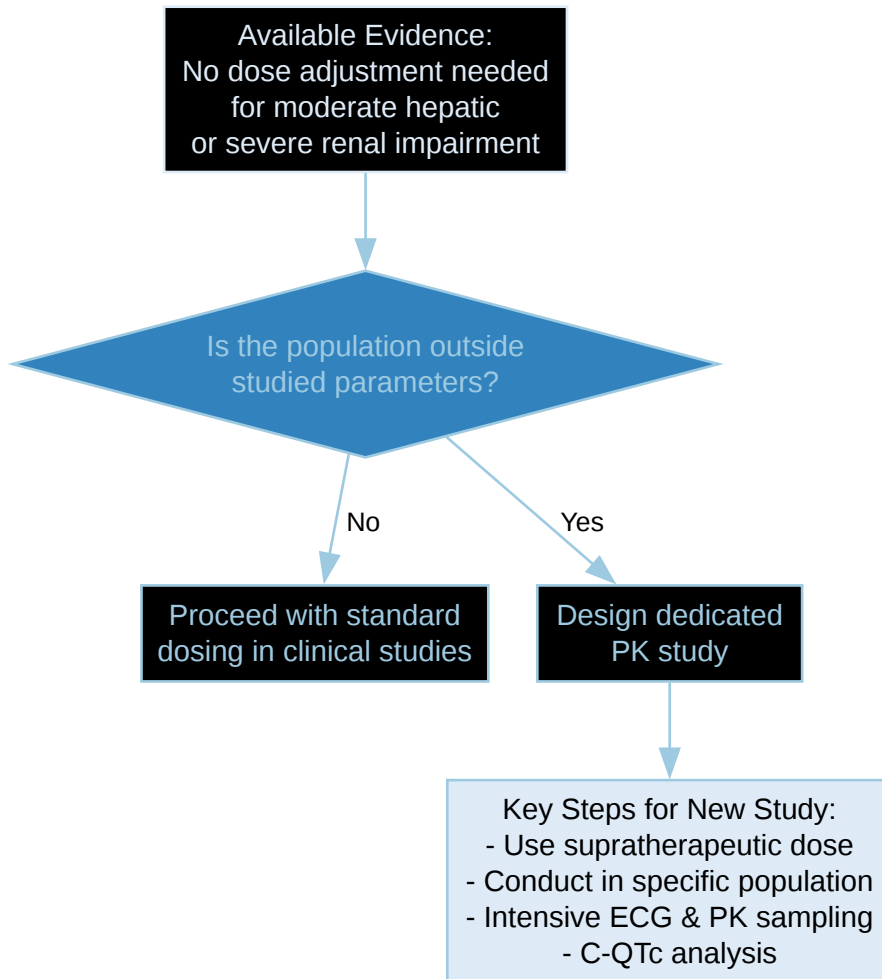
Available Evidence:
No dose adjustment needed for moderate hepatic or severe renal impairment

Is the population outside studied parameters?

No

Yes

Proceed with standard dosing in clinical studies

Design dedicated PK study

Key Steps for New Study:
- Use supratherapeutic dose
- Conduct in specific population
- Intensive ECG & PK sampling
- C-QTc analysis